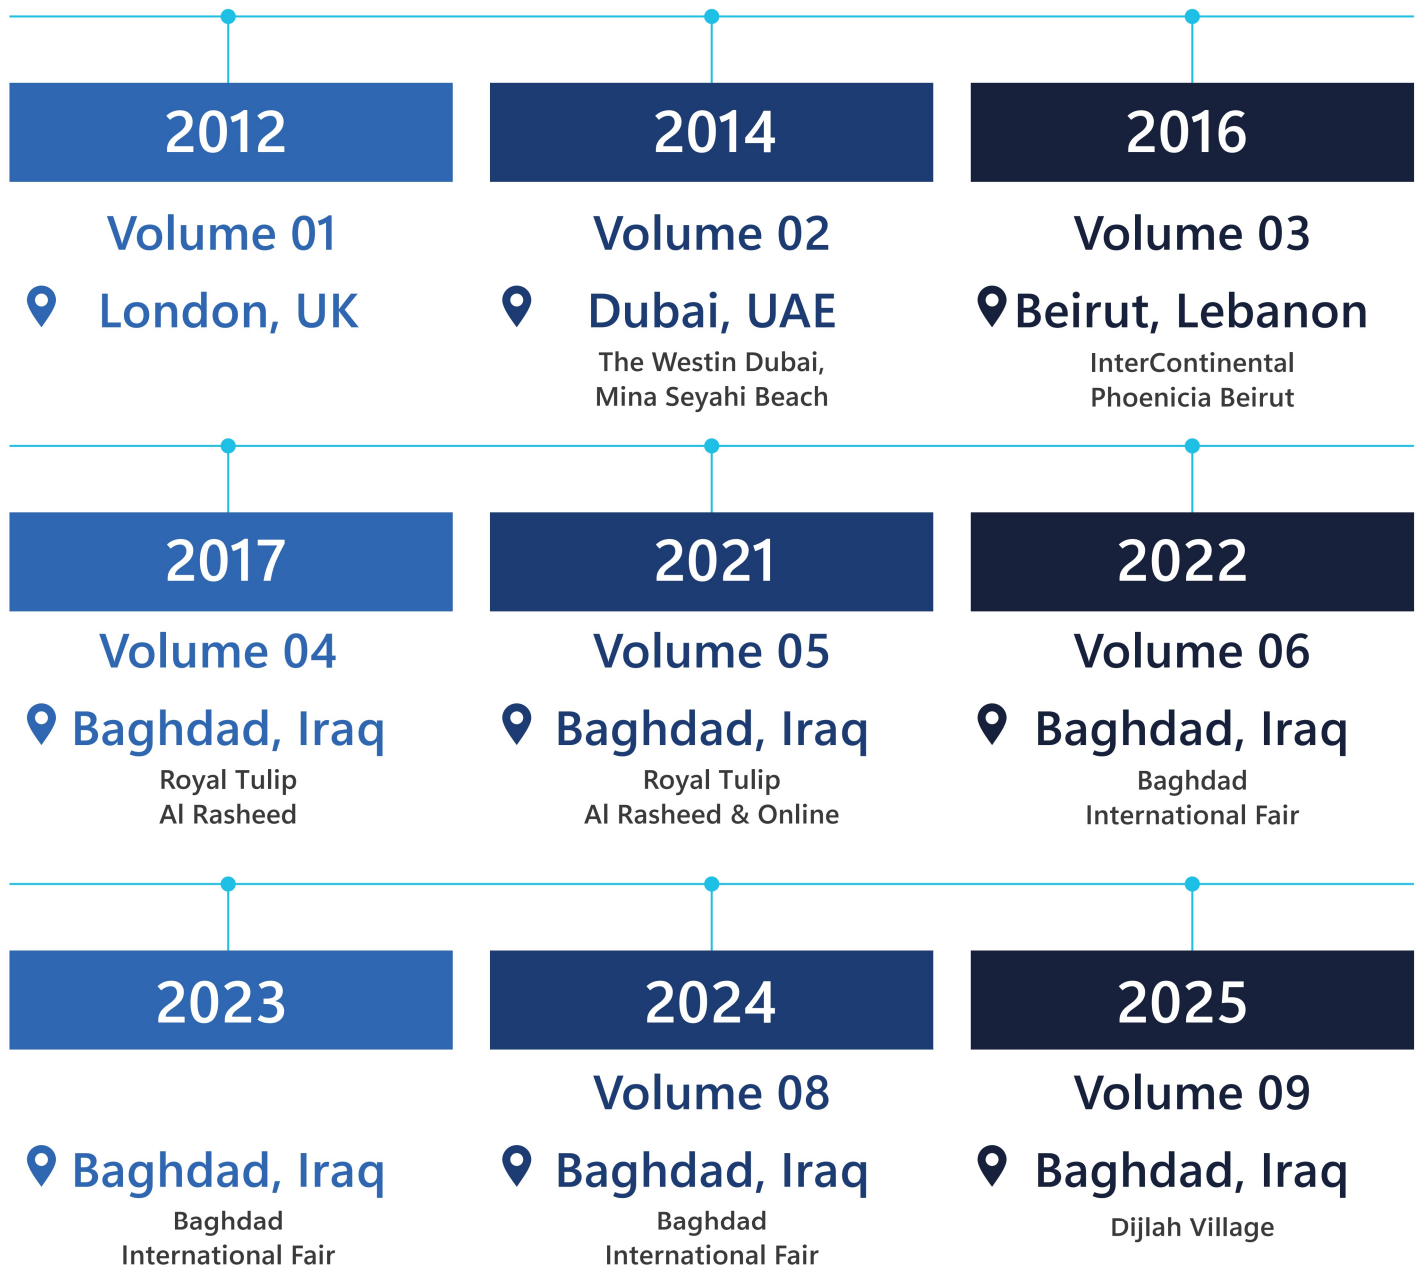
2012

Volume 01

London, UK

2014

Volume 02

Dubai, UAE

The Westin Dubai, Mina Seyahi Beach

2016

Volume 03

Beirut, Lebanon

InterContinental Phoenicia Beirut

2017

Volume 04

Baghdad, Iraq

Royal Tulip Al Rasheed

2021

Volume 05

Baghdad, Iraq

Royal Tulip Al Rasheed & Online

2022

Volume 06

Baghdad, Iraq

Baghdad International Fair

2023

Baghdad, Iraq

Baghdad International Fair

2024

Volume 08

Baghdad, Iraq

Baghdad International Fair

2025

Volume 09

Baghdad, Iraq

Dijlah Village